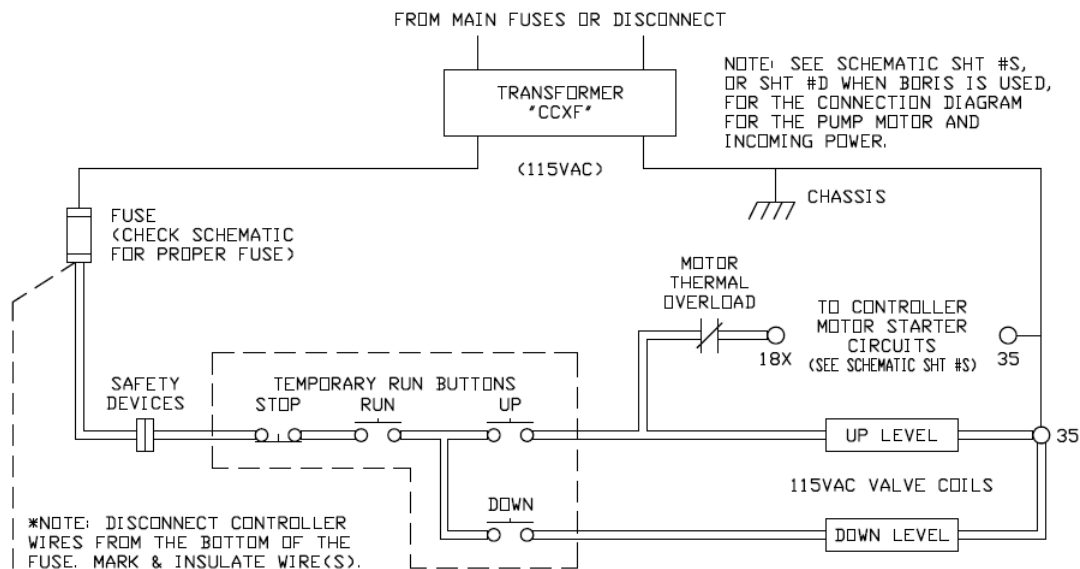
FROM MAIN FUSES OR DISCONNECT

NOTE: SEE SCHEMATIC SHT #S, OR SHT #D WHEN BORIS IS USED, FOR THE CONNECTION DIAGRAM FOR THE PUMP MOTOR AND INCOMING POWER.

TRANSFORMER "CCXF"

(115VAC)

CHASSIS

FUSE (CHECK SCHEMATIC FOR PROPER FUSE)

MOTOR THERMAL OVERLOAD

TO CONTROLLER MOTOR STARTER CIRCUITS (SEE SCHEMATIC SHT #S)

18X

35

SAFETY DEVICES

TEMPORARY RUN BUTTONS

STOP

RUN

UP

UP LEVEL

35

115VAC VALVE COILS

DOWN

DOWN LEVEL

*NOTE: DISCONNECT CONTROLLER WIRES FROM THE BOTTOM OF THE FUSE. MARK & INSULATE WIRE(S).